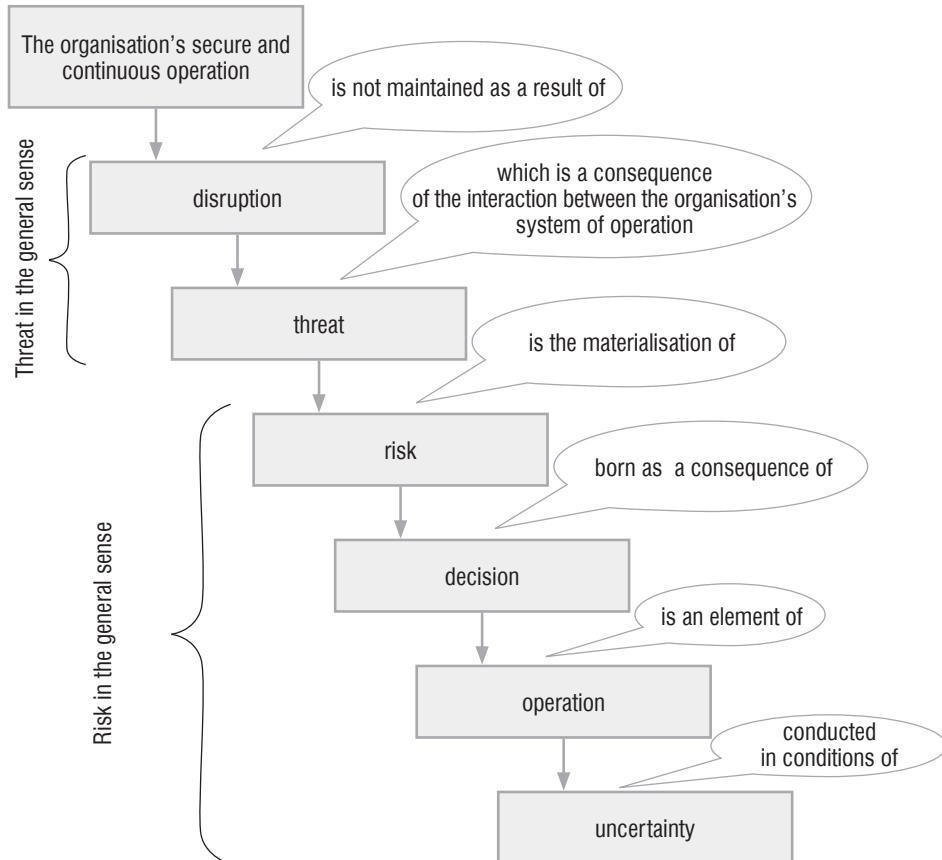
The organisation's secure and continuous operation

is not maintained as a result of

Threat in the general sense

disruption

which is a consequence of the interaction between the organisation's system of operation

threat

is the materialisation of

Risk in the general sense

risk

born as a consequence of

decision

is an element of

operation

conducted in conditions of

uncertainty